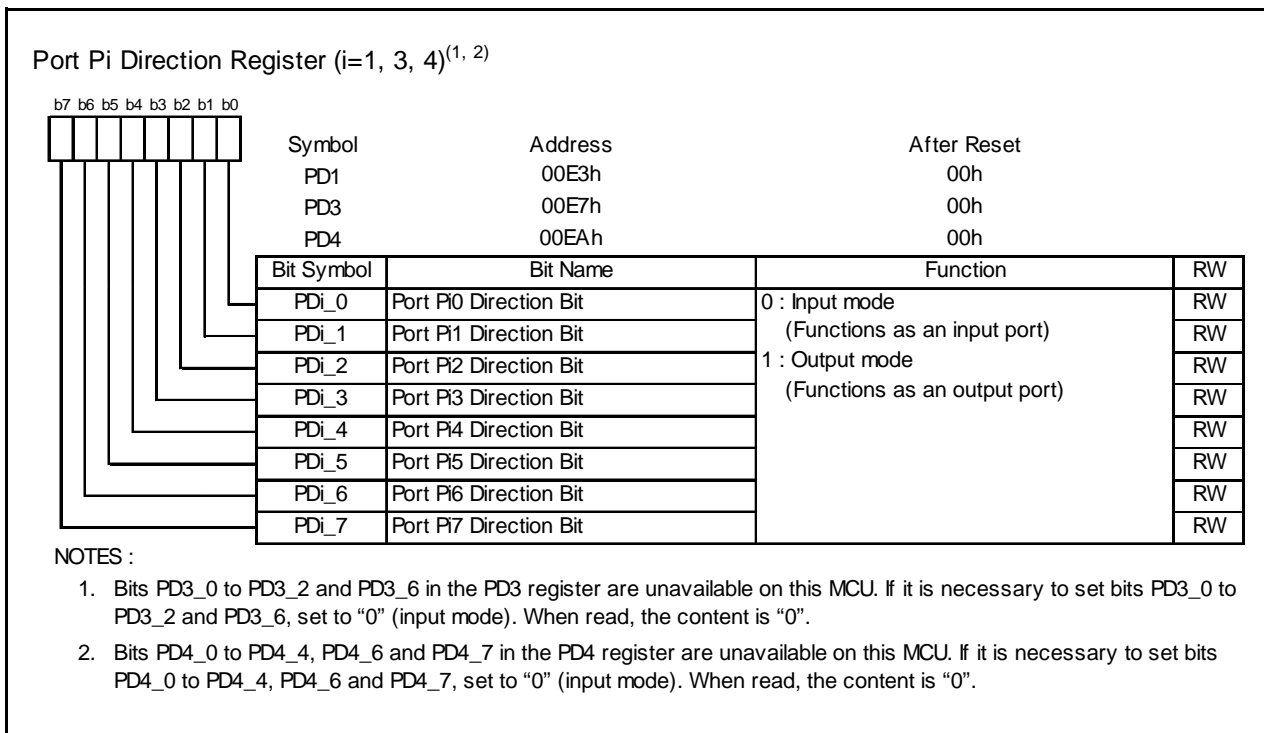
Port Pi Direction Register (i=1, 3, 4)$^{(1, 2)}$

b7 b6 b5 b4 b3 b2 b1 b0

| Symbol | Address | After Reset |
|---|---|---|
| PD1 | 00E3h | 00h |
| PD3 | 00E7h | 00h |
| PD4 | 00EAh | 00h |

| Bit Symbol | Bit Name | Function | RW |
|---|---|---|---|
| PDi_0 | Port Pi0 Direction Bit | 0 : Input mode | RW |
| PDi_1 | Port Pi1 Direction Bit | (Functions as an input port) | RW |
| PDi_2 | Port Pi2 Direction Bit | 1 : Output mode | RW |
| PDi_3 | Port Pi3 Direction Bit | (Functions as an output port) | RW |
| PDi_4 | Port Pi4 Direction Bit | | RW |
| PDi_5 | Port Pi5 Direction Bit | | RW |
| PDi_6 | Port Pi6 Direction Bit | | RW |
| PDi_7 | Port Pi7 Direction Bit | | RW |

NOTES :

1. Bits PD3_0 to PD3_2 and PD3_6 in the PD3 register are unavailable on this MCU. If it is necessary to set bits PD3_0 to PD3_2 and PD3_6, set to "0" (input mode). When read, the content is "0".

2. Bits PD4_0 to PD4_4, PD4_6 and PD4_7 in the PD4 register are unavailable on this MCU. If it is necessary to set bits PD4_0 to PD4_4, PD4_6 and PD4_7, set to "0" (input mode). When read, the content is "0".